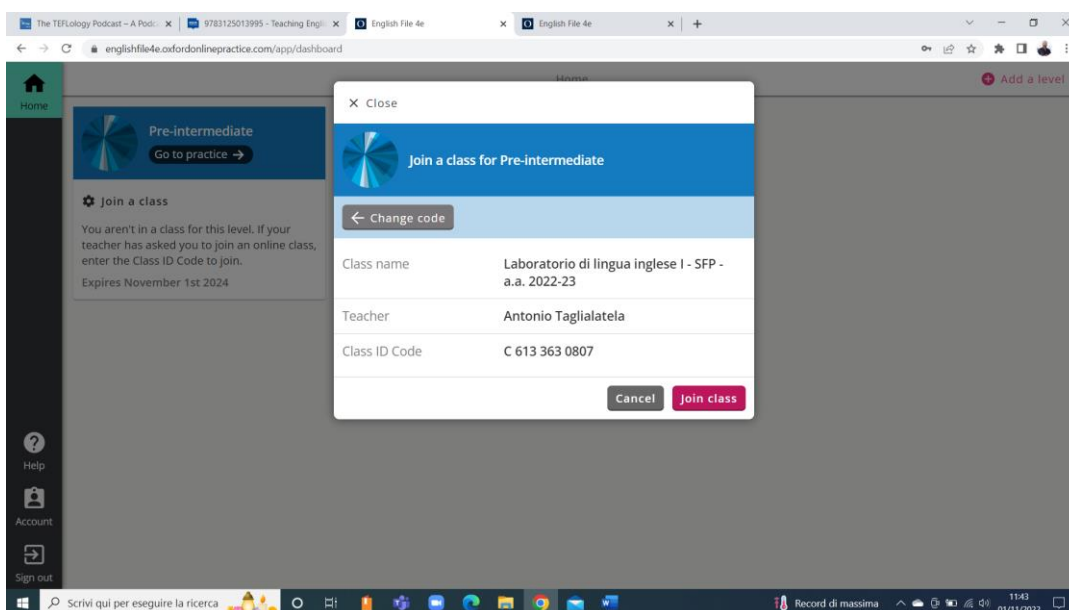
The TEFLology Podcast – A Podc
9783125013995 - Teaching Engli
English File 4e
English File 4e

englishfile4e.oxfordonlinepractice.com/app/dashboard

Home

Home

Add a level

Pre-intermediate

Go to practice →

Join a class

You aren't in a class for this level. If your teacher has asked you to join an online class, enter the Class ID Code to join.

Expires November 1st 2024

× Close

Join a class for Pre-intermediate

← Change code

| Class name | Laboratorio di lingua inglese I - SFP - a.a. 2022-23 |
|---|---|
| Teacher | Antonio Taglialatela |
| Class ID Code | C 613 363 0807 |

Cancel

Join class

Help

Account

Sign out

Scrivi qui per eseguire la ricerca

Record di massima

11:43
01/11/2022